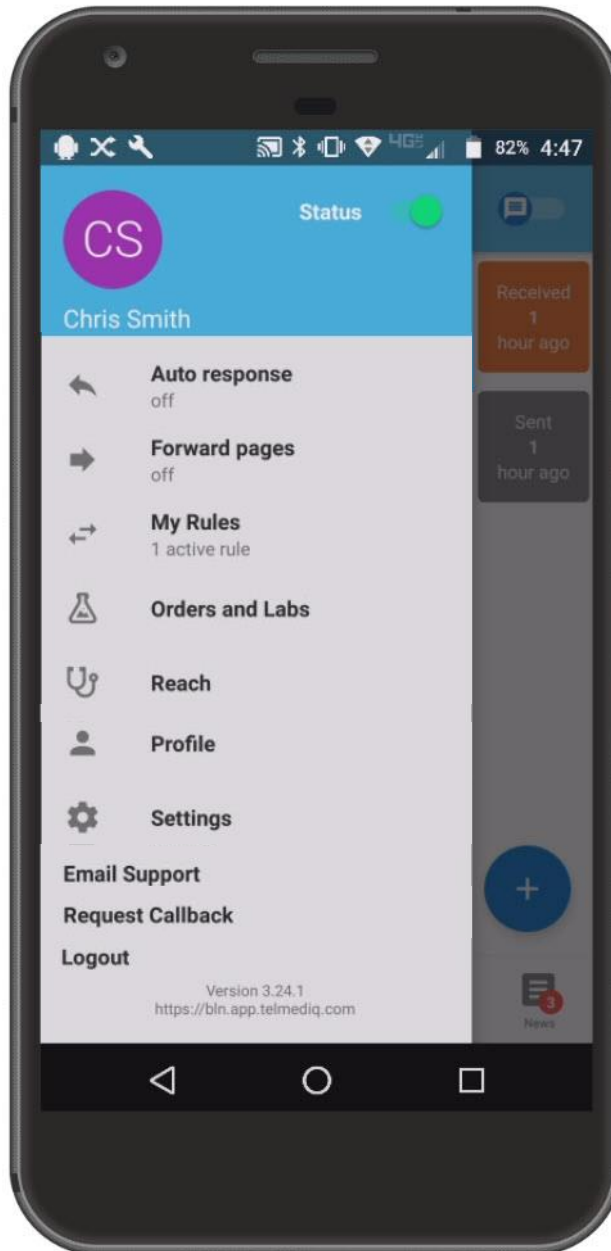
4G 82% 4:47

CS

Status

Chris Smith

Auto response
off

Forward pages
off

My Rules
1 active rule

Orders and Labs

Reach

Profile

Settings

Email Support

Request Callback

Logout

Version 3.24.1
https://bln.app.telmediq.com

Received
1
hour ago

Sent
1
hour ago

+

3
News